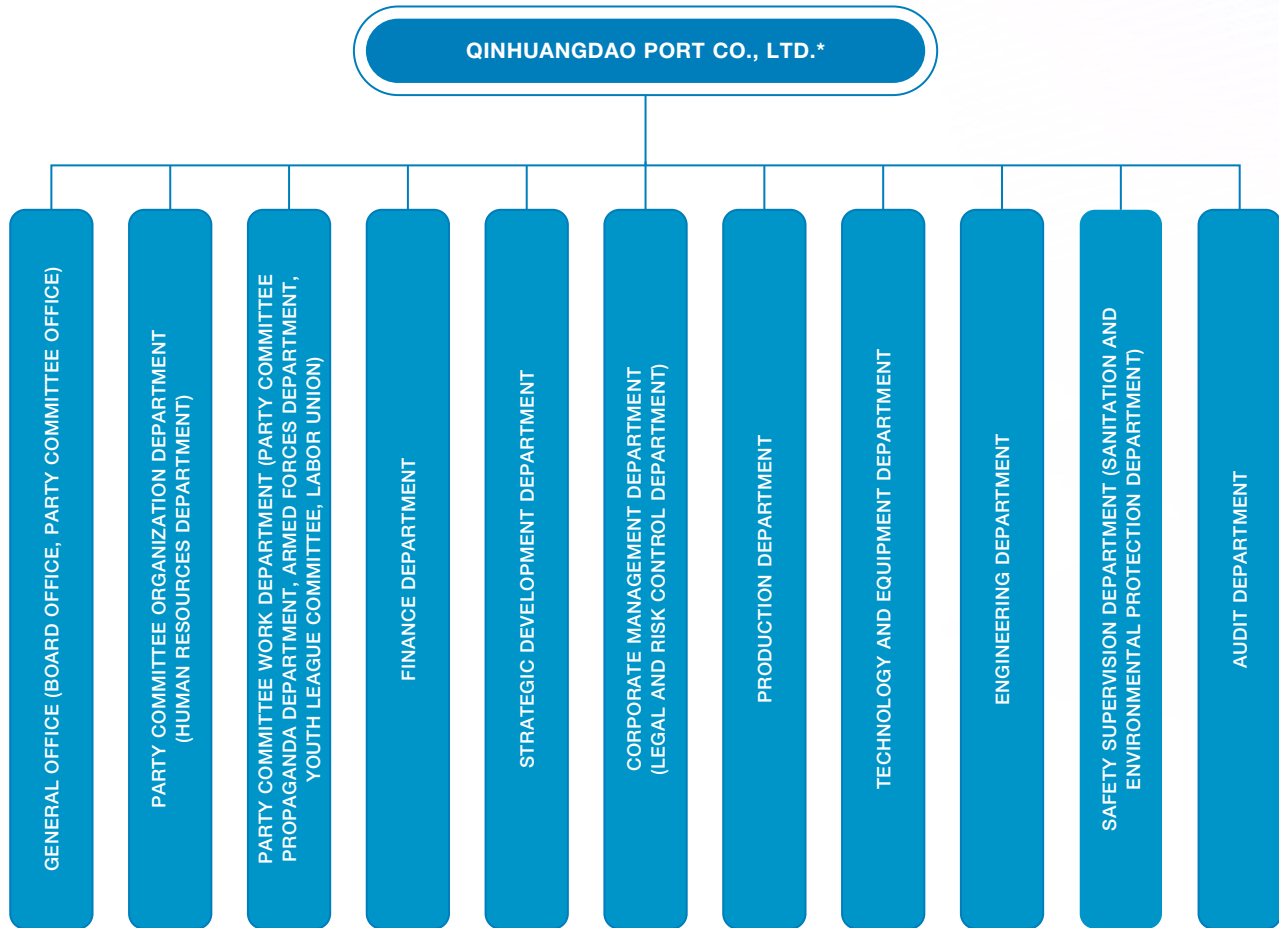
QINHUANGDAO PORT CO., LTD.*

GENERAL OFFICE (BOARD OFFICE, PARTY COMMITTEE OFFICE)

PARTY COMMITTEE ORGANIZATION DEPARTMENT (HUMAN RESOURCES DEPARTMENT)

PARTY COMMITTEE WORK DEPARTMENT (PARTY COMMITTEE PROPAGANDA DEPARTMENT, ARMED FORCES DEPARTMENT, YOUTH LEAGUE COMMITTEE, LABOR UNION)

FINANCE DEPARTMENT

STRATEGIC DEVELOPMENT DEPARTMENT

CORPORATE MANAGEMENT DEPARTMENT (LEGAL AND RISK CONTROL DEPARTMENT)

PRODUCTION DEPARTMENT

TECHNOLOGY AND EQUIPMENT DEPARTMENT

ENGINEERING DEPARTMENT

SAFETY SUPERVISION DEPARTMENT (SANITATION AND ENVIRONMENTAL PROTECTION DEPARTMENT)

AUDIT DEPARTMENT